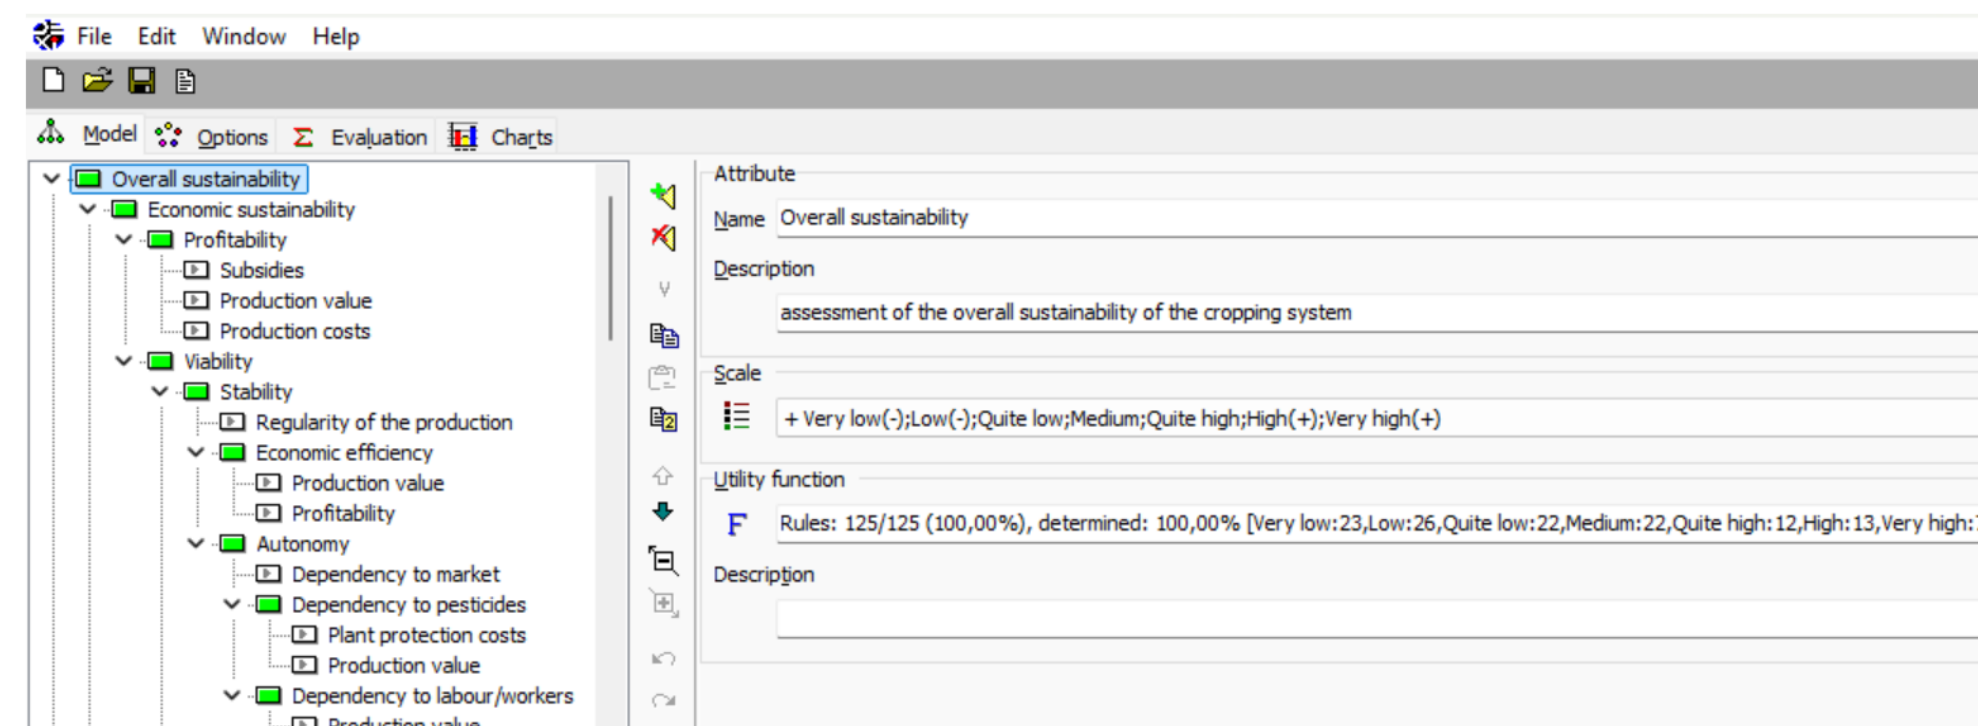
File Edit Window Help

Model Options Evaluation Charts

Overall sustainability
Economic sustainability
Profitability
Subsidies
Production value
Production costs
Viability
Stability
Regularity of the production
Economic efficiency
Production value
Profitability
Autonomy
Dependency to market
Dependency to pesticides
Plant protection costs
Production value
Dependency to labour/workers
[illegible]

Attribute
Name Overall sustainability
Description
assessment of the overall sustainability of the cropping system
Scale
+ Very low(-);Low(-);Quite low;Medium;Quite high;High(+);Very high(+)
Utility function
F Rules: 125/125 (100,00%), determined: 100,00% [Very low:23,Low:26,Quite low:22,Medium:22,Quite high:12,High:13,Very high:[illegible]
Description